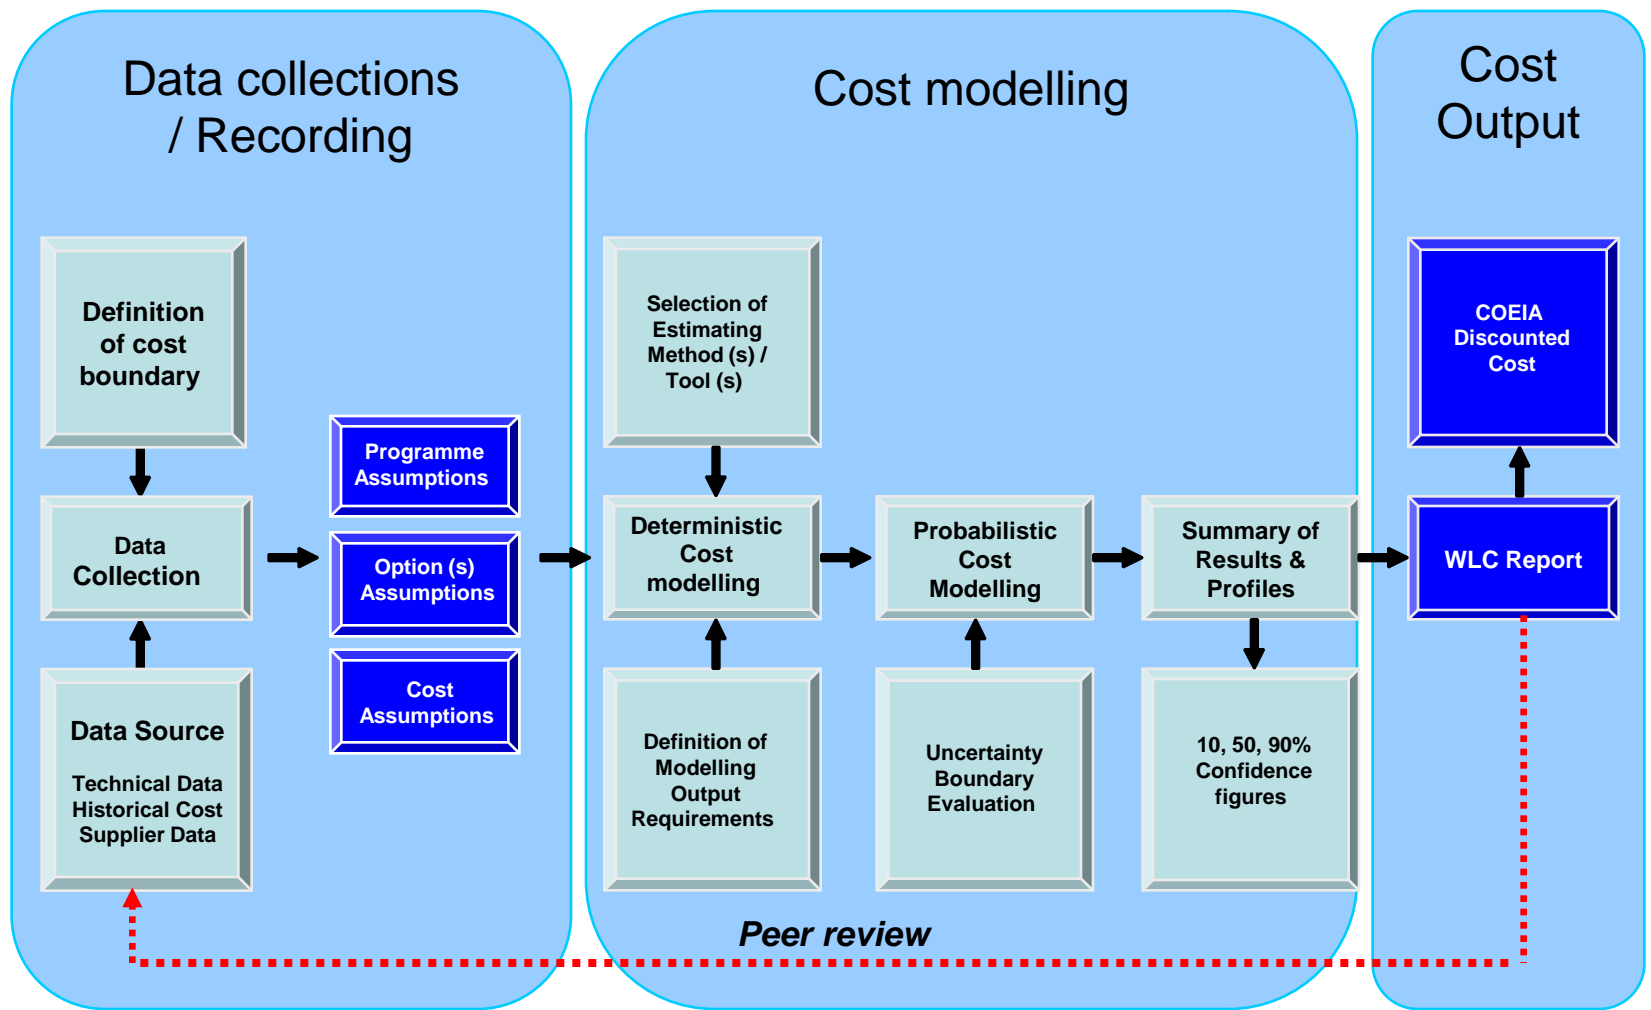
Data collections / Recording

Definition of cost boundary

Data Collection

Data Source

Technical Data
Historical Cost
Supplier Data

Programme Assumptions

Option (s) Assumptions

Cost Assumptions

Cost modelling

Selection of Estimating Method (s) / Tool (s)

Deterministic Cost modelling

Definition of Modelling Output Requirements

Probabilistic Cost Modelling

Uncertainty Boundary Evaluation

Summary of Results & Profiles

10, 50, 90% Confidence figures

Peer review

Cost Output

COEIA Discounted Cost

WLC Report